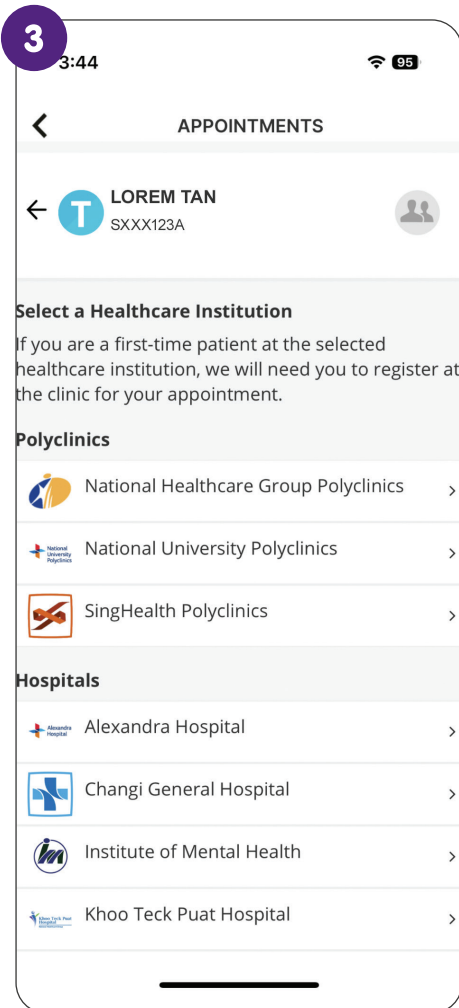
3

3:44

95

APPOINTMENTS

T LOREM TAN
SXXX123A

Select a Healthcare Institution
If you are a first-time patient at the selected healthcare institution, we will need you to register at the clinic for your appointment.

Polyclinics

National Healthcare Group Polyclinics

National University Polyclinics

National University Polyclinics

SingHealth Polyclinics

Hospitals

Alexandra Hospital

Alexandra Hospital

Changi General Hospital

Institute of Mental Health

Khoo Teck Puat Hospital

Khoo Teck Puat Hospital